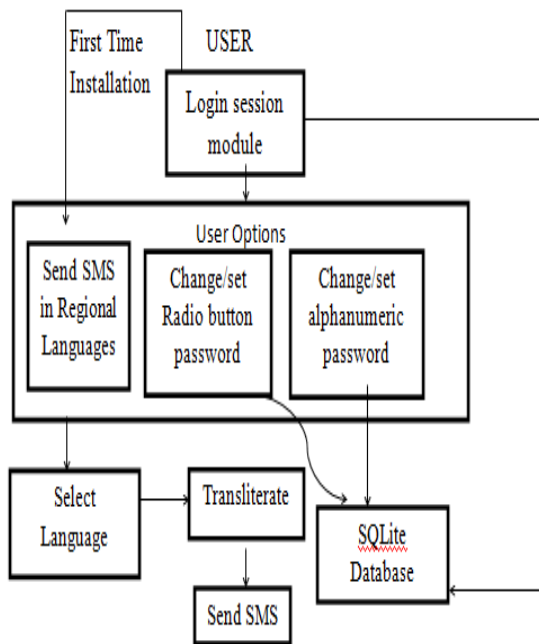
First Time Installation

USER

Login session module

User Options

Send SMS in Regional Languages

Change/set Radio button password

Change/set alphanumeric password

Select Language

Transliterate

SQLite Database

Send SMS